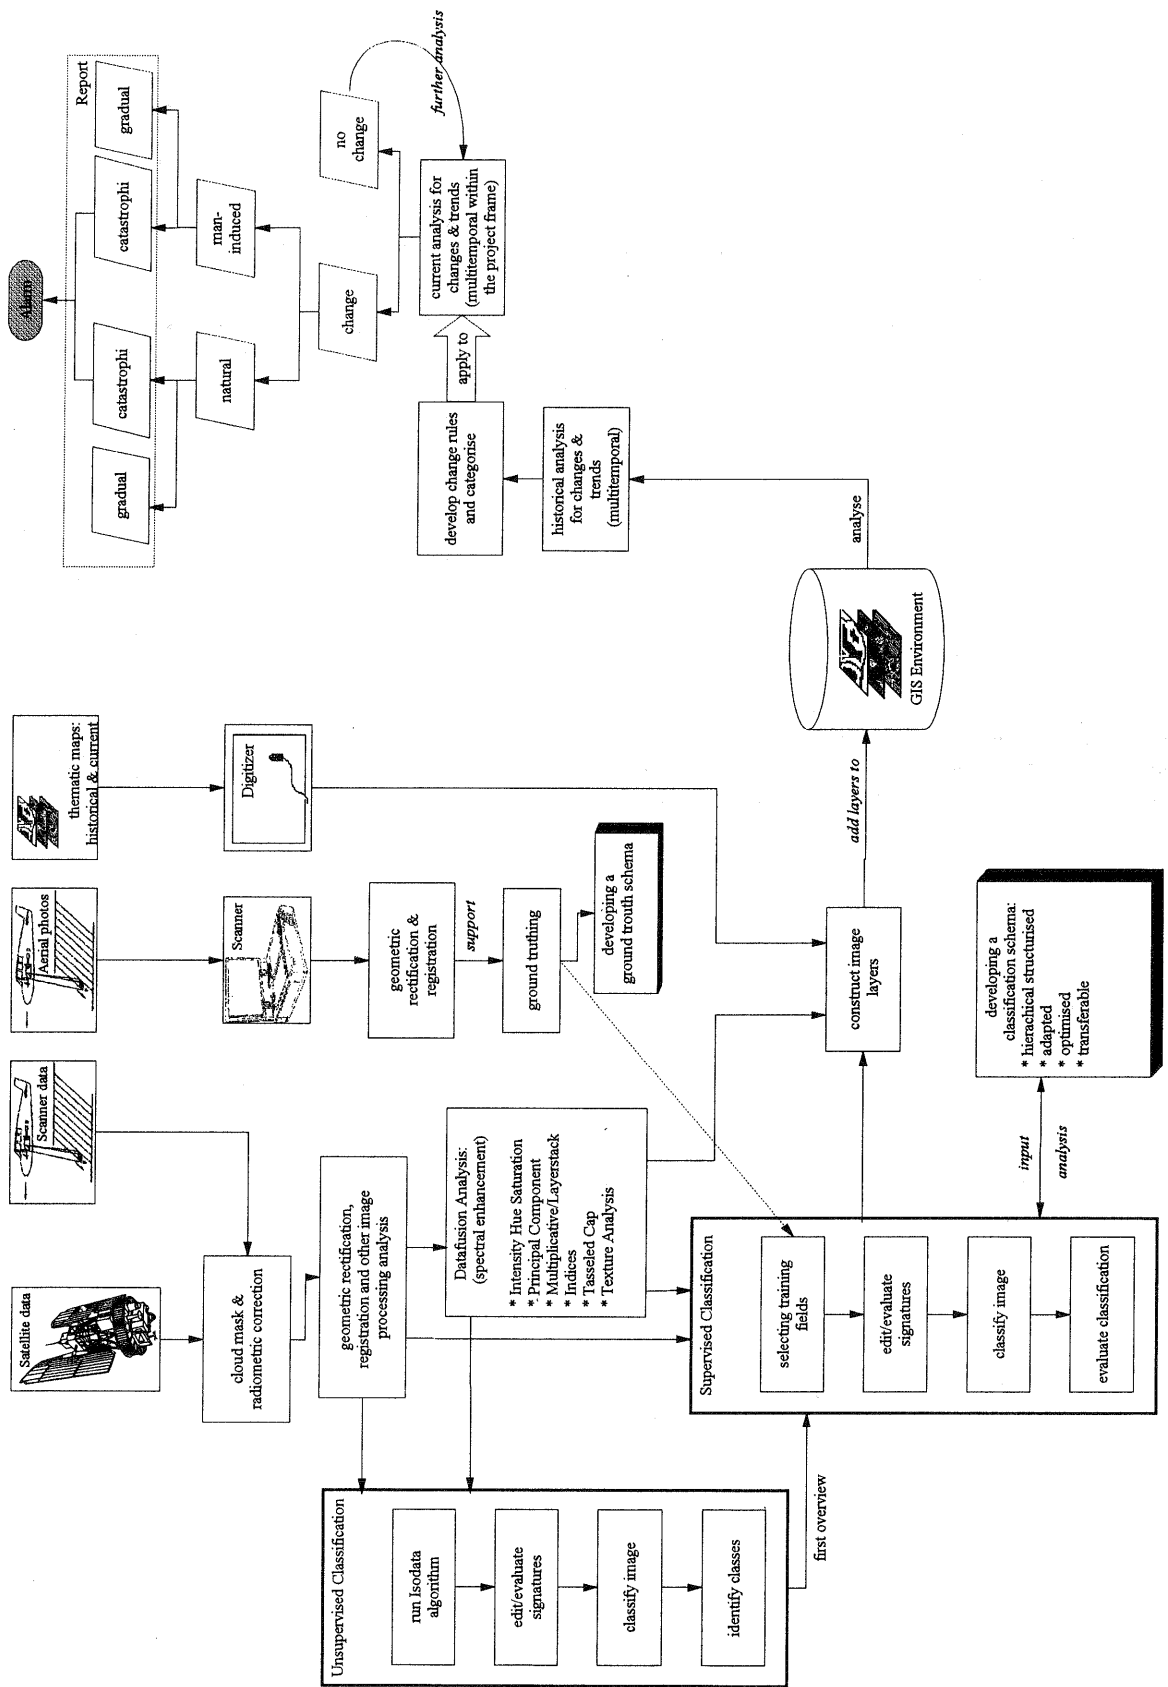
Satellite data

Scanner data

Aerial photos

thematic maps: historical & current

cloud mask & radiometric correction

Scanner

Digitizer

geometric rectification, registration and other image processing analysis

geometric rectification & registration

support

ground truthing

developing a ground trouth schema

Datafusion Analysis: (spectral enhancement)
* Intensity Hue Saturation
* Principal Component
* Multiplicative/Layerstack
* Indices
* Tasseled Cap
* Texture Analysis

construct image layers

add layers to

GIS Environment

analyse

historical analysis for changes & trends (multitemporal)

develop change rules and categorise

apply to

current analysis for changes & trends (multitemporal within the project frame)

further analysis

no change

change

natural

man-induced

gradual

catastrophi

catastrophi

gradual

Report

Alarm

Unsupervised Classification

run Isodata algorithm

edit/evaluate signatures

classify image

identify classes

first overview

Supervised Classification

selecting training fields

edit/evaluate signatures

classify image

evaluate classification

input

analysis

developing a classification schema:
* hierachical structurised
* adapted
* optimised
* transferable